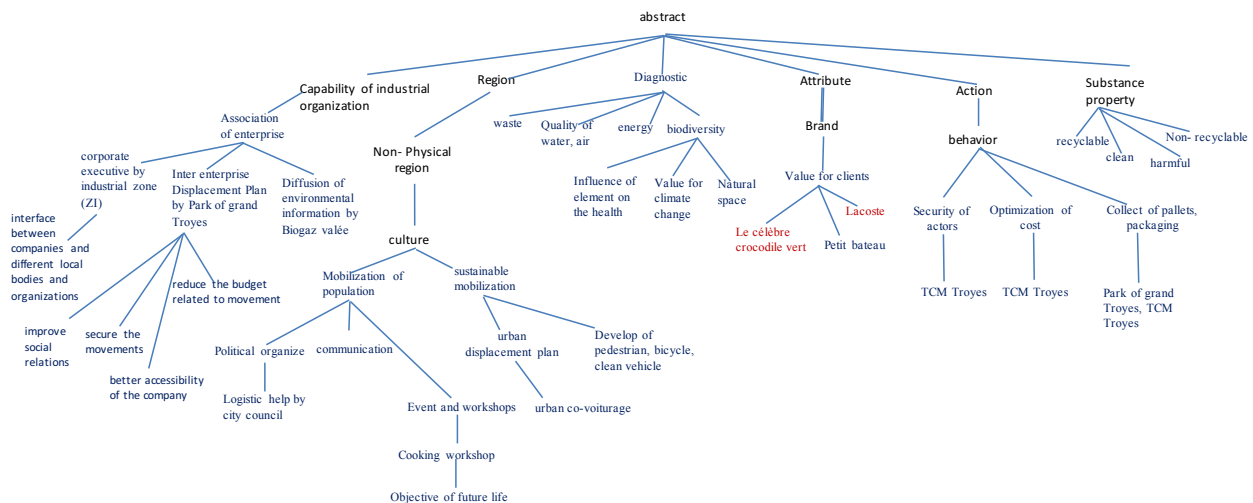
abstract

Capability of industrial organization

Association of enterprise

corporate executive by industrial zone (ZI)

interface between companies and different local bodies and organizations

Inter enterprise Displacement Plan by Park of grand Troyes

improve social relations

secure the movements

better accessibility of the company

reduce the budget related to movement

Diffusion of environmental information by Biogaz valée

Region

Non- Physical region

culture

Mobilization of population

Political organize

Logistic help by city council

communication

Event and workshops

Cooking workshop

Objective of future life

sustainable mobilization

urban displacement plan

urban co-voiturage

Develop of pedestrian, bicycle, clean vehicle

Diagnostic

waste

Quality of water, air

energy

biodiversity

Influence of element on the health

Value for climate change

Natural space

Attribute

Brand

Value for clients

Le célèbre crocodile vert

Petit bateau

Lacoste

Action

behavior

Security of actors

TCM Troyes

Optimization of cost

TCM Troyes

Collect of pallets, packaging

Park of grand Troyes, TCM Troyes

Substance property

recyclable

clean

harmful

Non- recyclable